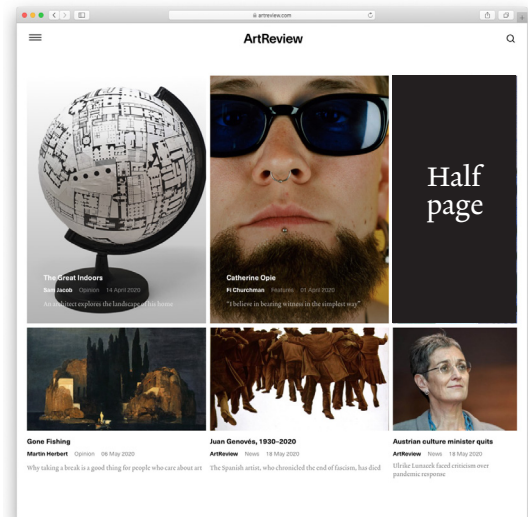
artreview.com

ArtReview

The Great Indoors
Sam Jacob Opinion 14 April 2020
An architect explores the landscape of his home

Catherine Opie
Fi Churchman Features 01 April 2020
"I believe in bearing witness in the simplest way"

Half page

Gone Fishing
Martin Herbert Opinion 06 May 2020
Why taking a break is a good thing for people who care about art

Juan Genovés, 1930–2020
ArtReview News 18 May 2020
The Spanish artist, who chronicled the end of fascism, has died

Austrian culture minister quits
ArtReview News 18 May 2020
Ulrike Lunacek faced criticism over pandemic response